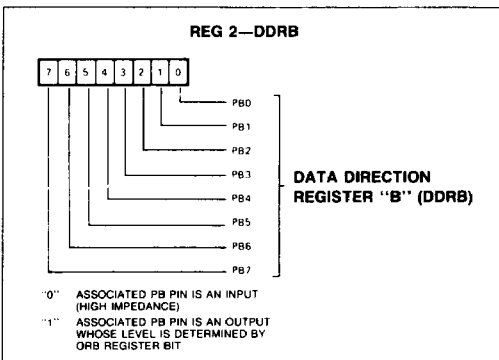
REG 2—DDRB

| 7 | 6 | 5 | 4 | 3 | 2 | 1 | 0 |
|---|---|---|---|---|---|---|---|

PB0
PB1
PB2
PB3
PB4
PB5
PB6
PB7

DATA DIRECTION REGISTER "B" (DDRB)

"0" ASSOCIATED PB PIN IS AN INPUT (HIGH IMPEDANCE)

"1" ASSOCIATED PB PIN IS AN OUTPUT WHOSE LEVEL IS DETERMINED BY ORB REGISTER BIT